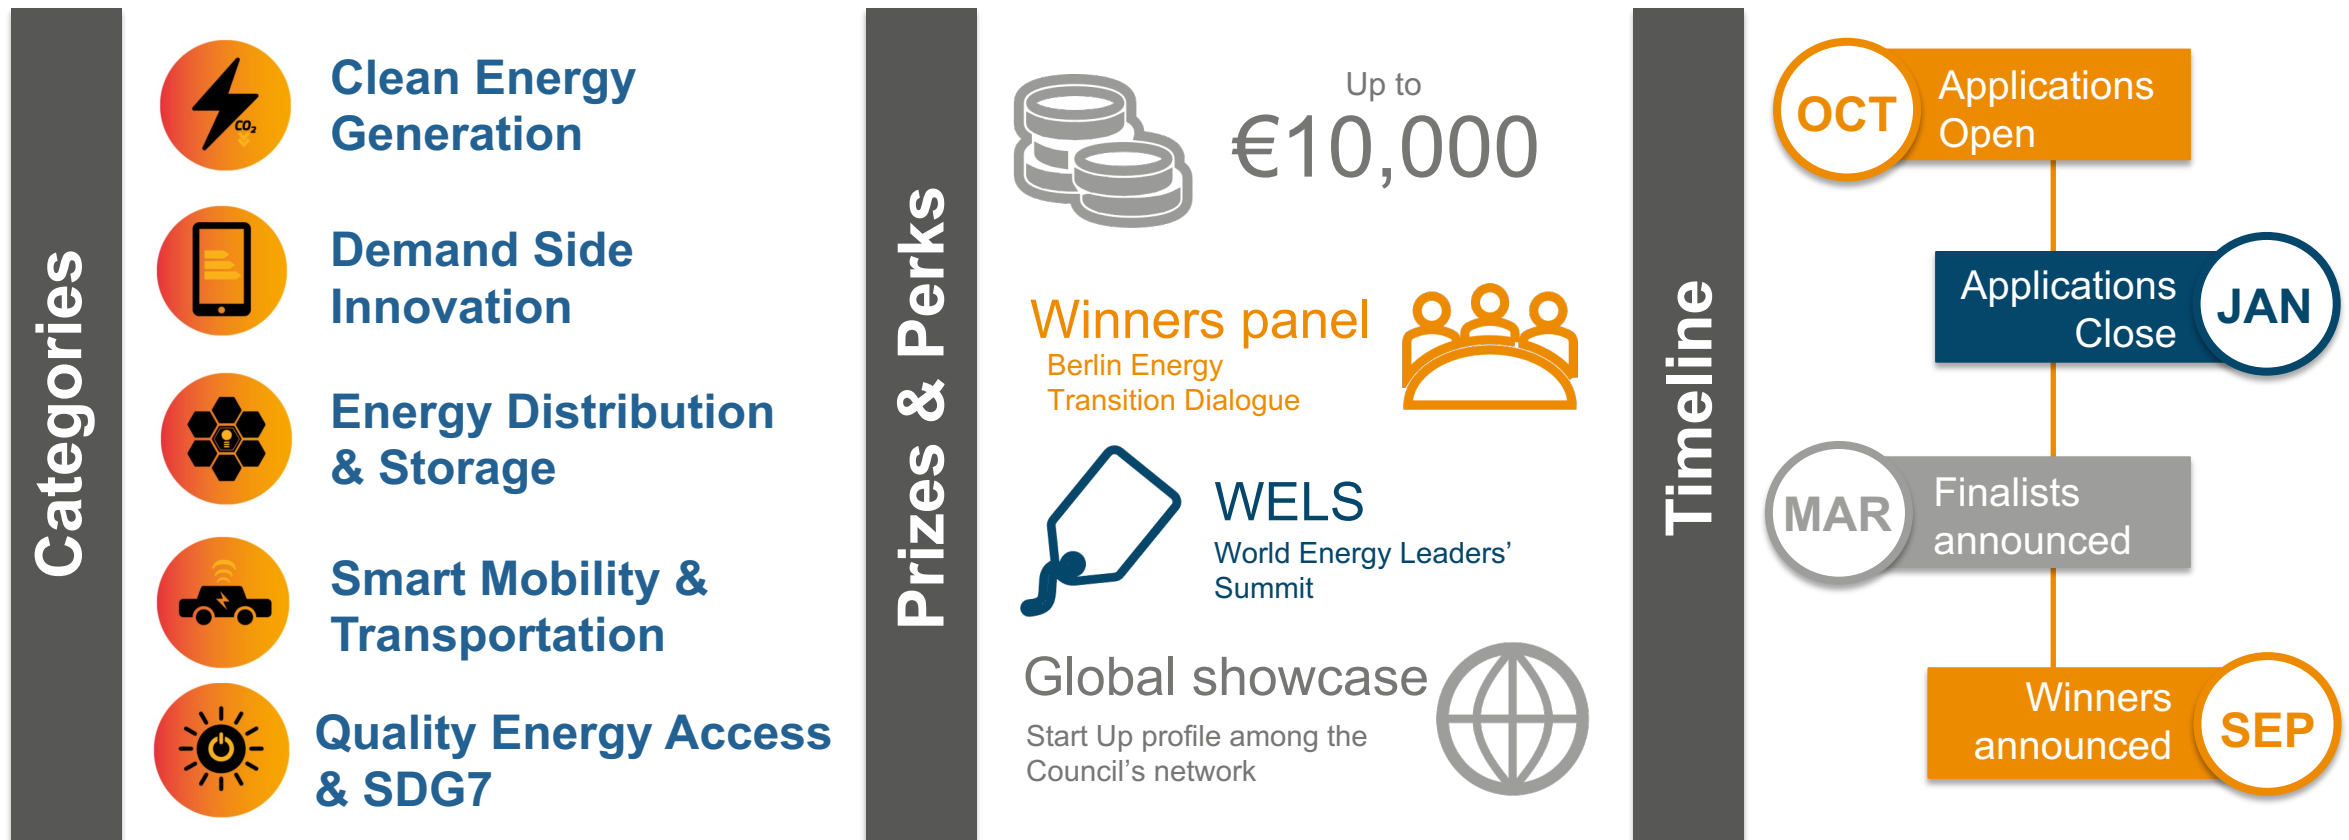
Categories

$CO_2$

Clean Energy Generation

Demand Side Innovation

Energy Distribution & Storage

Smart Mobility & Transportation

Quality Energy Access & SDG7

Prizes & Perks

Up to
€10,000

Winners panel
Berlin Energy Transition Dialogue

WELS
World Energy Leaders' Summit

Global showcase
Start Up profile among the Council's network

Timeline

OCT Applications Open

Applications Close JAN

MAR Finalists announced

Winners announced SEP